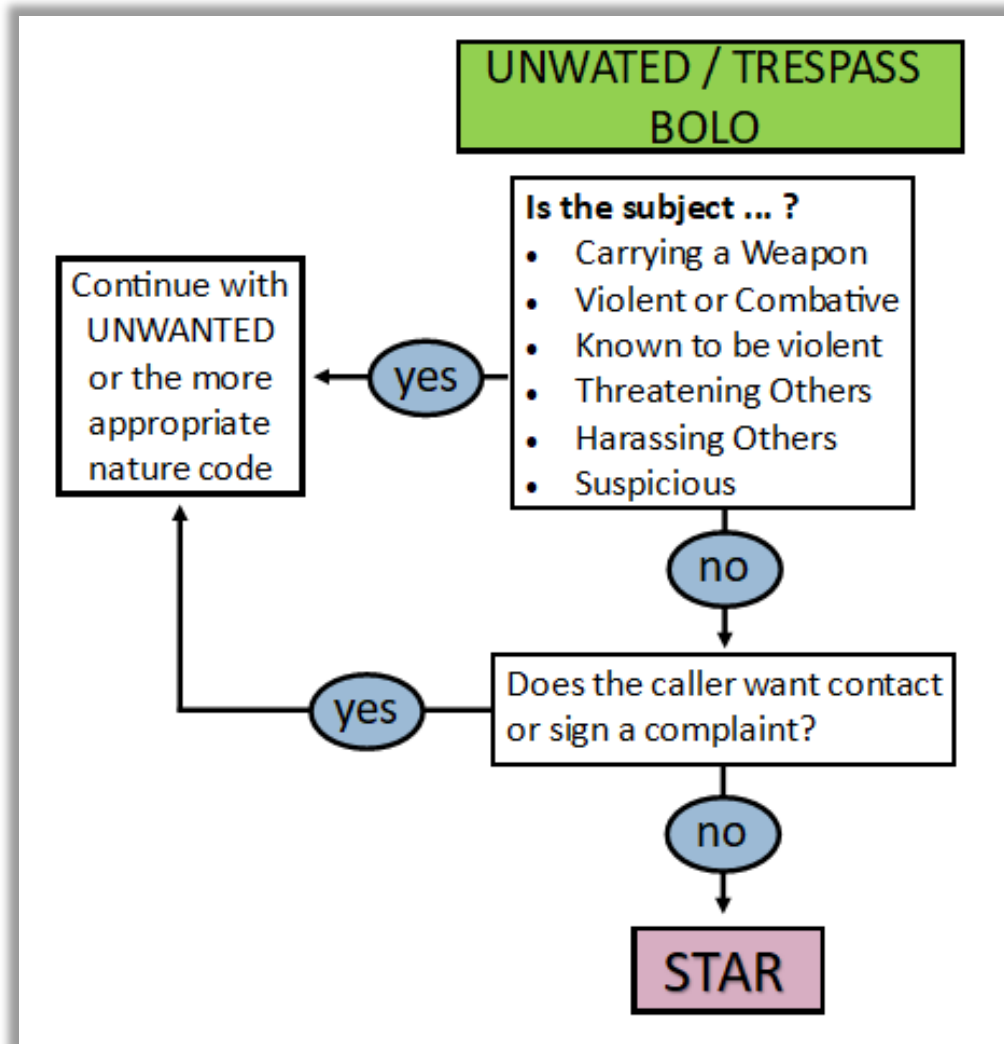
UNWATED / TRESPASS BOLO

**Is the subject ... ?**
- Carrying a Weapon
- Violent or Combative
- Known to be violent
- Threatening Others
- Harassing Others
- Suspicious

yes

Continue with UNWANTED or the more appropriate nature code

no

Does the caller want contact or sign a complaint?

yes

no

STAR